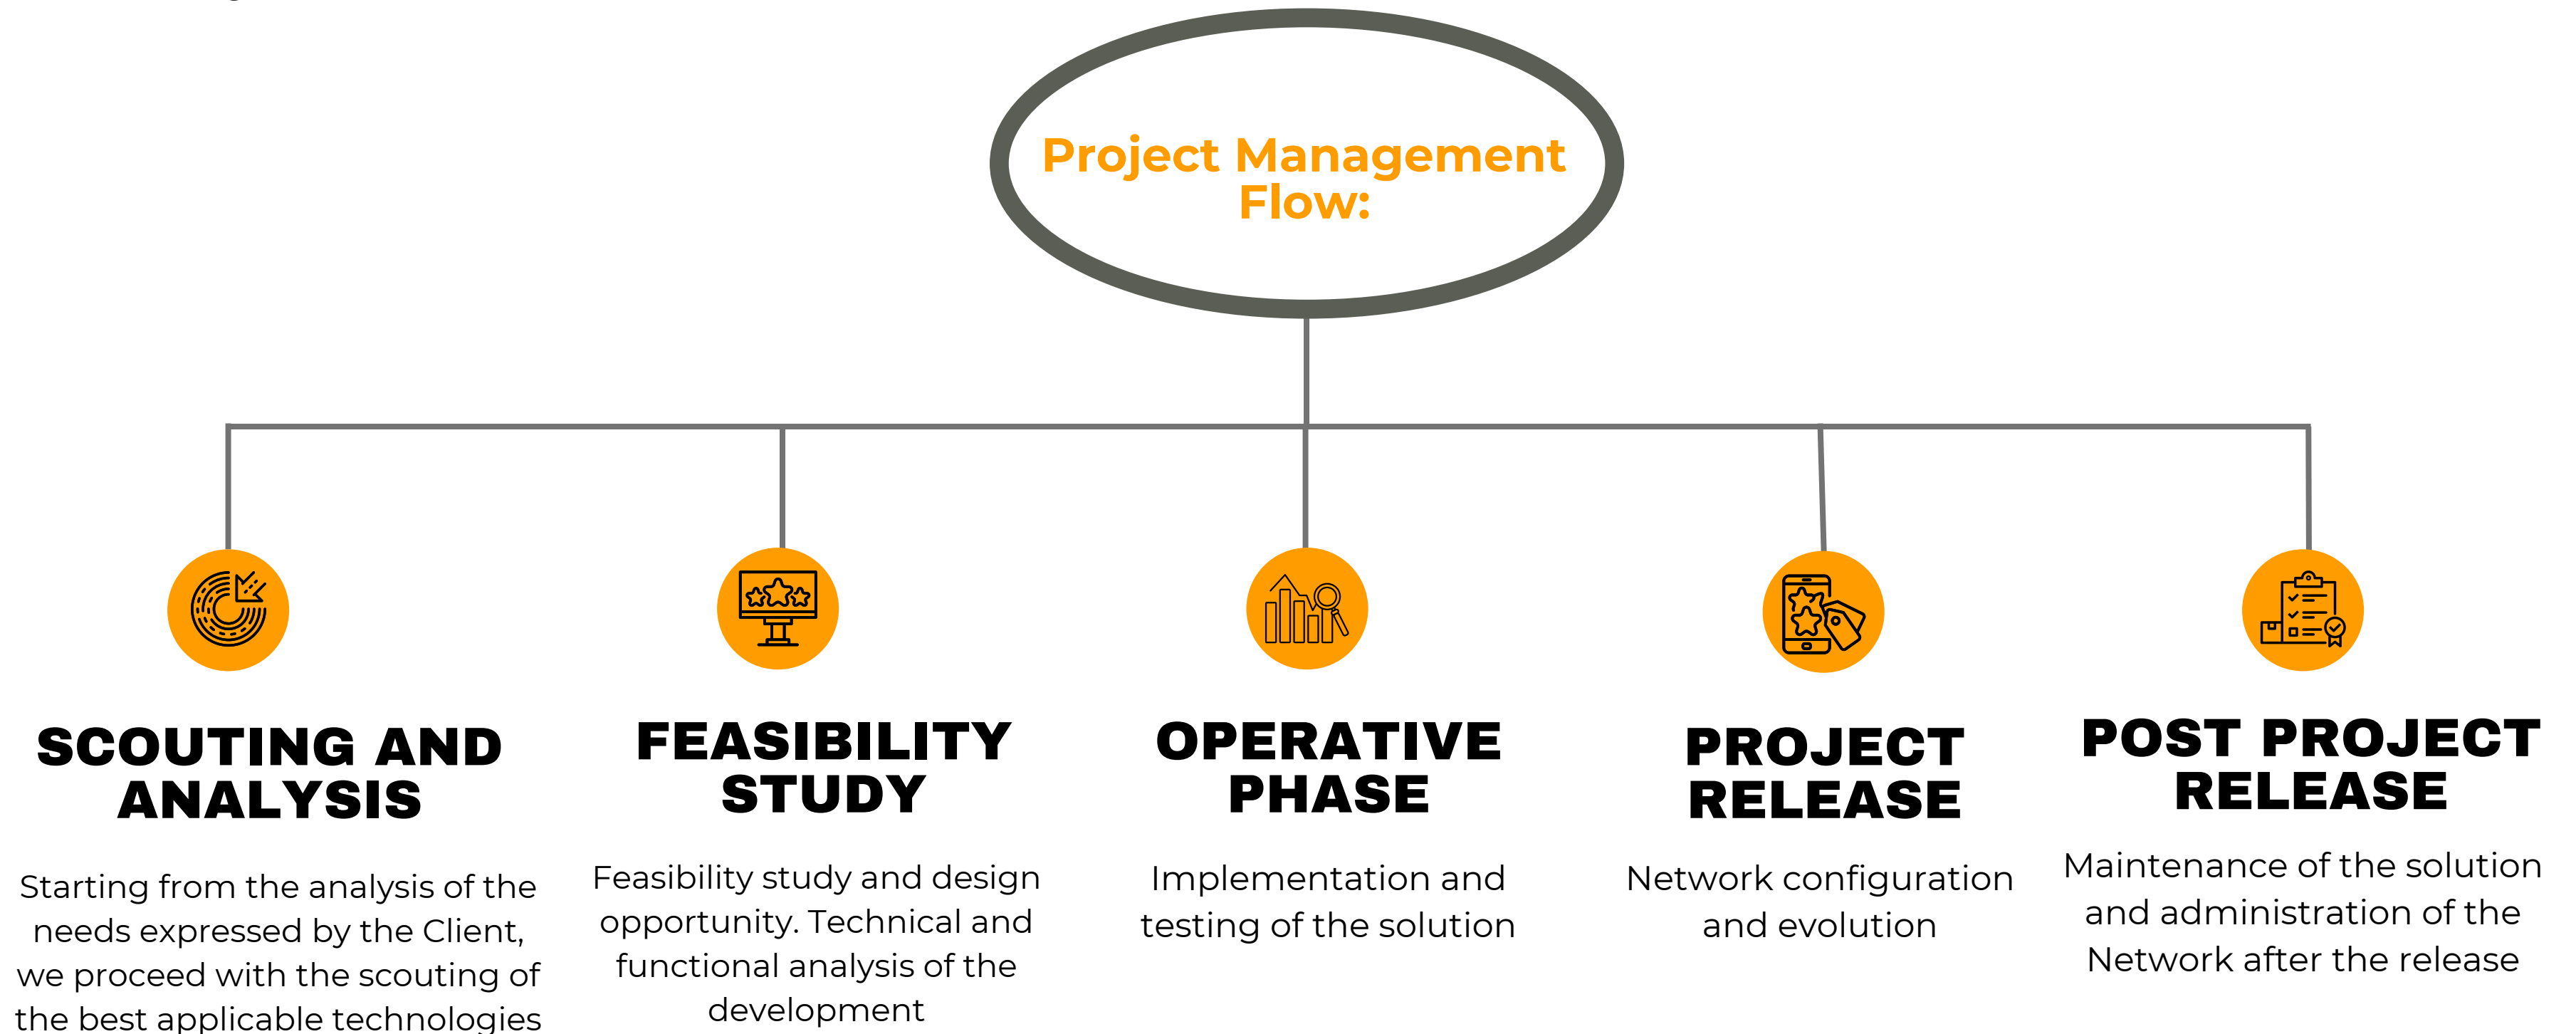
Project Management Flow:

SCOUTING AND ANALYSIS

Starting from the analysis of the needs expressed by the Client, we proceed with the scouting of the best applicable technologies

FEASIBILITY STUDY

Feasibility study and design opportunity. Technical and functional analysis of the development

OPERATIVE PHASE

Implementation and testing of the solution

PROJECT RELEASE

Network configuration and evolution

POST PROJECT RELEASE

Maintenance of the solution and administration of the Network after the release